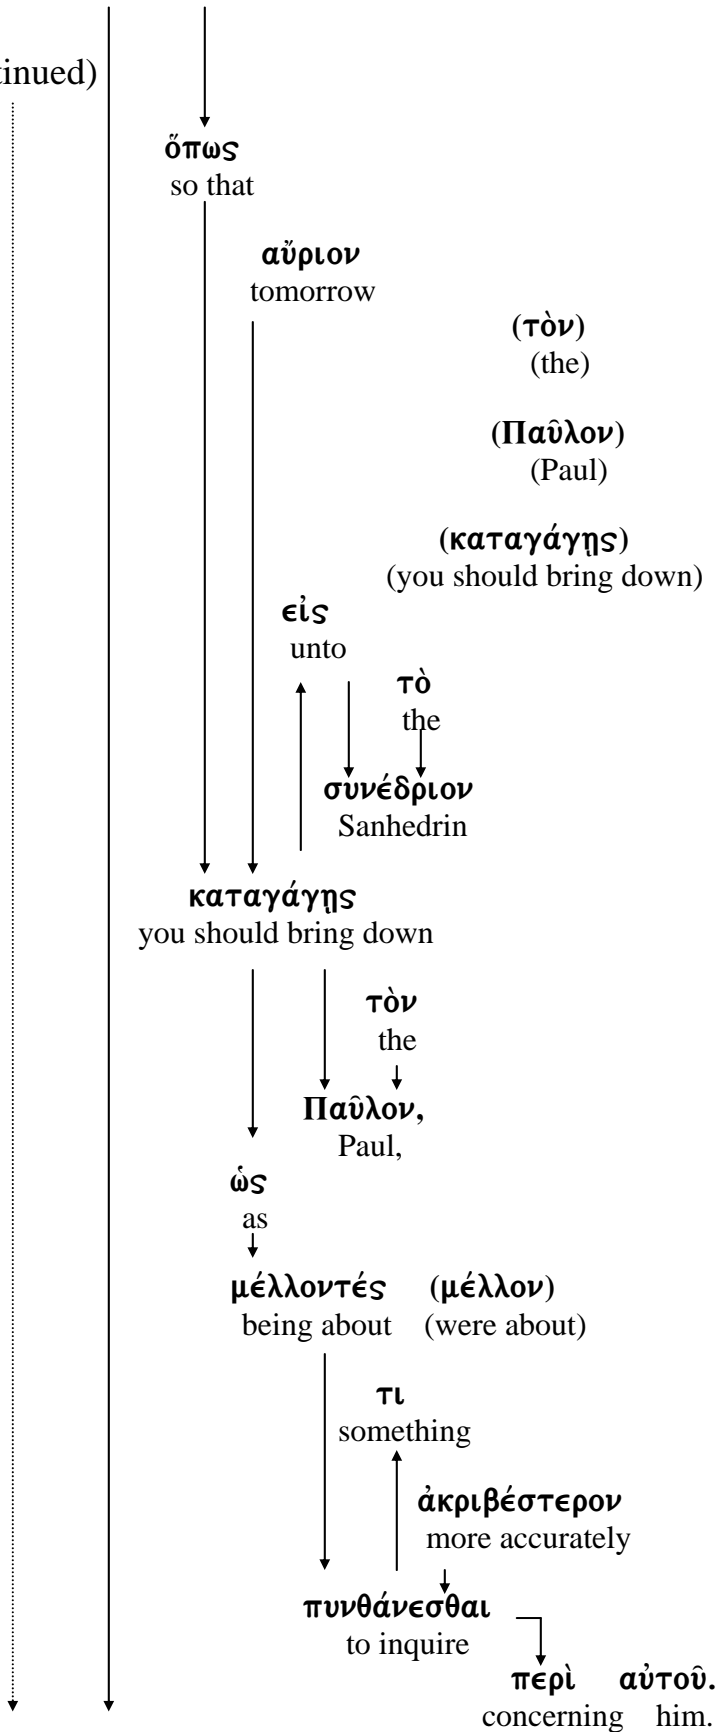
tinued)

ὅπως
so that

αὔριον
tomorrow

(τὸν)
(the)

(Παῦλον)
(Paul)

(καταγάγῃς)
(you should bring down)

εἰς
unto

τὸ
the

συνέδριον
Sanhedrin

καταγάγῃς
you should bring down

τὸν
the

Παῦλον,
Paul,

ὡς
as

μέλλοντές (μέλλον)
being about (were about)

τι
something

ἀκριβέστερον
more accurately

πυνθάνεσθαι
to inquire

περὶ αὐτοῦ.
concerning him.